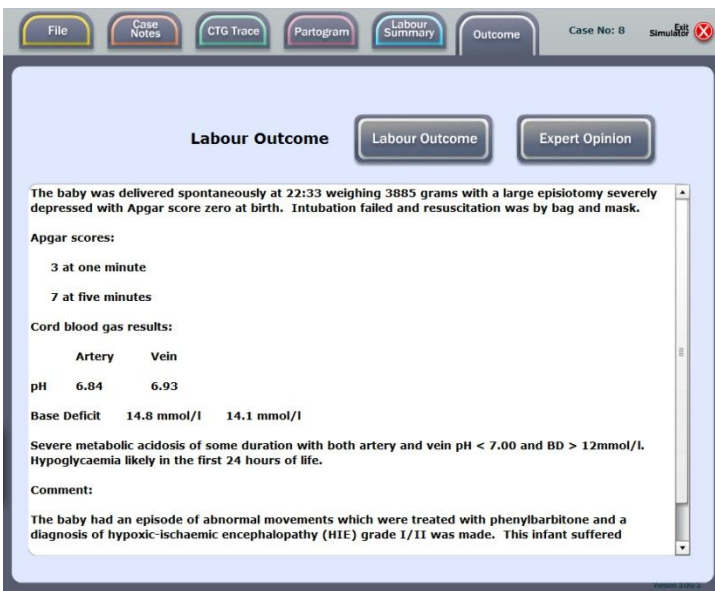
File | Case Notes | CTG Trace | Partogram | Labour Summary | Outcome | Case No: 8 | Exit Simulator

Labour Outcome

Labour Outcome | Expert Opinion

The baby was delivered spontaneously at 22:33 weighing 3885 grams with a large episiotomy severely depressed with Apgar score zero at birth. Intubation failed and resuscitation was by bag and mask.

Apgar scores:

3 at one minute

7 at five minutes

Cord blood gas results:

| | Artery | Vein |
|---|---|---|
| pH | 6.84 | 6.93 |
| Base Deficit | 14.8 mmol/l | 14.1 mmol/l |

Severe metabolic acidosis of some duration with both artery and vein pH < 7.00 and BD > 12mmol/l. Hypoglycaemia likely in the first 24 hours of life.

Comment:

The baby had an episode of abnormal movements which were treated with phenylbarbitone and a diagnosis of hypoxic-ischaemic encephalopathy (HIE) grade I/II was made. This infant suffered

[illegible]